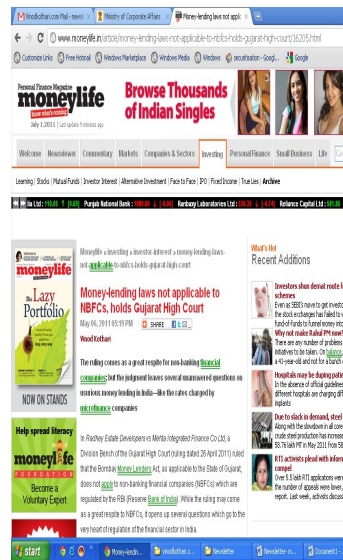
Vinodkothari.com Mail - news× | Ministry of Corporate Affairs × | Money-lending laws not applic ×

www.moneylife.in/article/money-lending-laws-not-applicable-to-nbfcs-holds-gujarat-high-court/16305.html

Customize Links | Free Hotmail | Windows Marketplace | Windows Media | Windows | securitisation - Googl... | Google

Personal Finance Magazine
moneylife
know what's coming
July 1, 2011 | Last update 9 minutes ago

Browse Thousands of Indian Singles

Welcome | Newsviewer | Commentary | Markets | Companies & Sectors | Investing | Personal Finance | Small Business | Life

Learning | Stocks | Mutual Funds | Investor Interest | Alternative Investment | Face to Face | IPO | Fixed Income | True Lies | Archive

Punjab National Bank : 1099.90 | Ranbaxy Laboratories Ltd : 536.35 | Reliance Capital Ltd : 581.05

moneylife
The Lazy Portfolio
NOW ON STANDS

Help spread literacy
moneylife FOUNDATION
Become a Voluntary Expert

Moneylife » Investing » Investor Interest » money-lending-laws-not-applicable-to-nbfcs-holds-gujarat-high-court

Money-lending laws not applicable to NBFCs, holds Gujarat High Court

May 06, 2011 05:19 PM | SHARE

Vinod Kothari

The ruling comes as a great respite for non-banking financial companies; but the judgment leaves several unanswered questions on usurious money lending in India—like the rates charged by microfinance companies

In Rashey Estate Developers v Mehta Integrated Finance Co Ltd, a Division Bench of the Gujarat High Court (ruling dated 26 April 2011) ruled that the Bombay Money Lenders Act, as applicable to the State of Gujarat, does not apply to non-banking financial companies (NBFCs) which are regulated by the RBI (Reserve Bank of India). While the ruling may come as a great respite to NBFCs, it opens up several questions which go to the very heart of regulation of the financial sector in India.

What's Hot
Recent Additions

Investors shun demat route lo schemes
Even as SEBI's move to get invest the stock exchanges has failed to fund-of-funds to funnel money into

Why not make Rahul PM now?
There are any number of problems initiatives to be taken. On balance, a 41-year-old as our PM is a good

Hospitals may be duping patie
In the absence of official guidelines different hospitals are charging diff implants

Due to slack in demand, steel
Along with the slowdown in all core crude steel production has increase 56.76 lakh MT in May 2011 from 5

RTI activists plead with inform compel
Over 5.5 lakh RTI applications were the number of appeals were lower, report. Last week, activists discuss

Start | Money-lendin... | vinodkothari.c... | Newsletter | Newsletter-m... | Document1 -